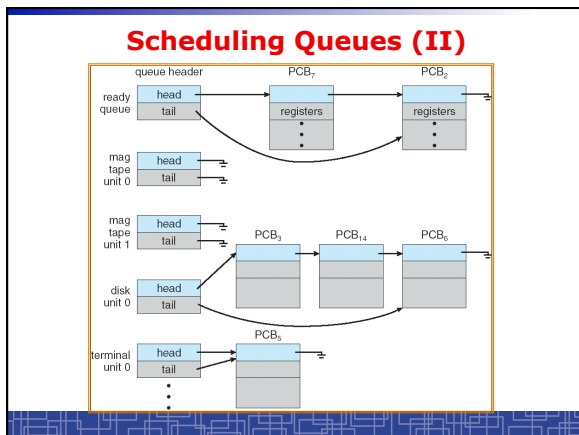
Scheduling Queues (II)

queue header

$PCB_7$

$PCB_2$

ready queue

head

tail

registers

registers

mag tape unit 0

head

tail

mag tape unit 1

head

tail

$PCB_3$

$PCB_{14}$

$PCB_6$

disk unit 0

head

tail

$PCB_5$

terminal unit 0

head

tail